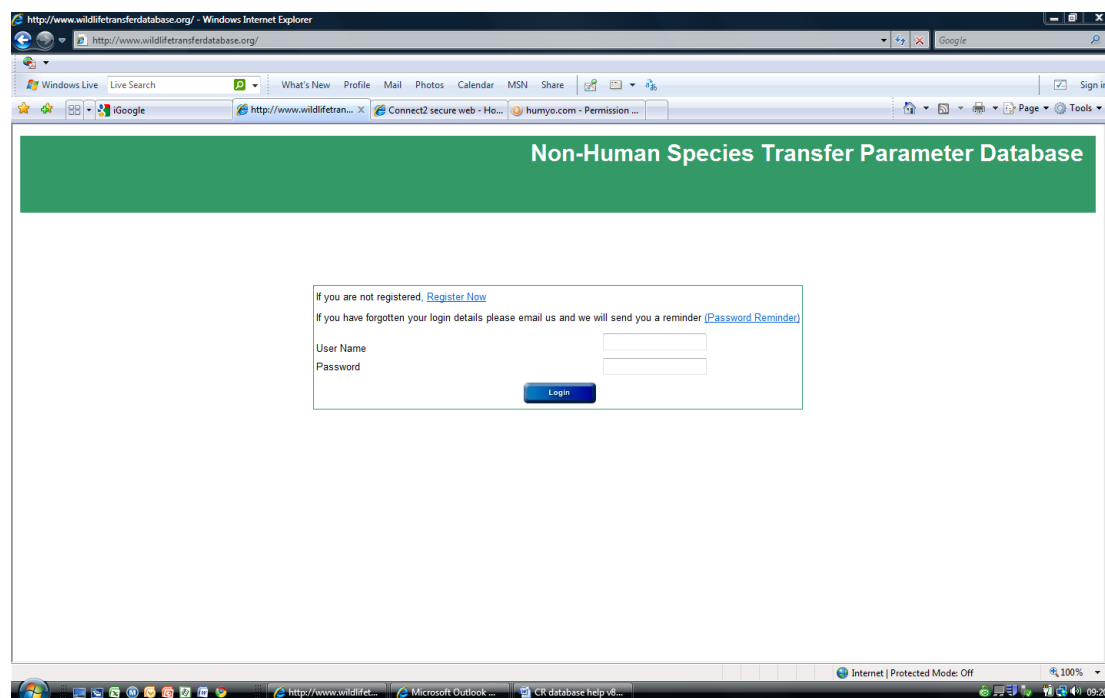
http://www.wildlifetransferdatabase.org/ - Windows Internet Explorer

http://www.wildlifetransferdatabase.org/

Google

Windows Live Live Search What's New Profile Mail Photos Calendar MSN Share Sign i

iGoogle http://www.wildlifetran... Connect2 secure web - Ho... humyo.com - Permission ...

Page Tools

Non-Human Species Transfer Parameter Database

If you are not registered, Register Now

If you have forgotten your login details please email us and we will send you a reminder (Password Reminder)

User Name

Password

Login

Internet | Protected Mode: Off 100%

http://www.wildlifet... Microsoft Outlook ... CR database help v8... 09:2